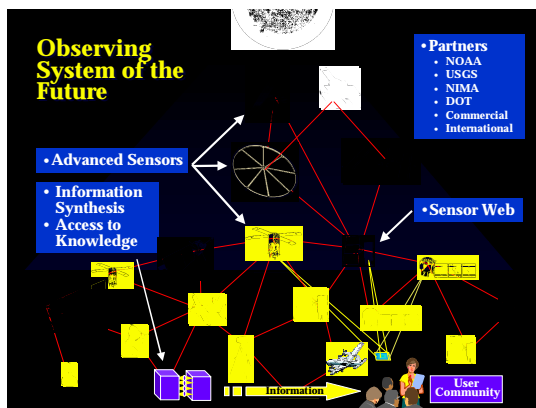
Observing System of the Future

• Partners
• NOAA
• USGS
• NIMA
• DOT
• Commercial
• International

• Advanced Sensors

• Information Synthesis
• Access to Knowledge

• Sensor Web

Information

User Community